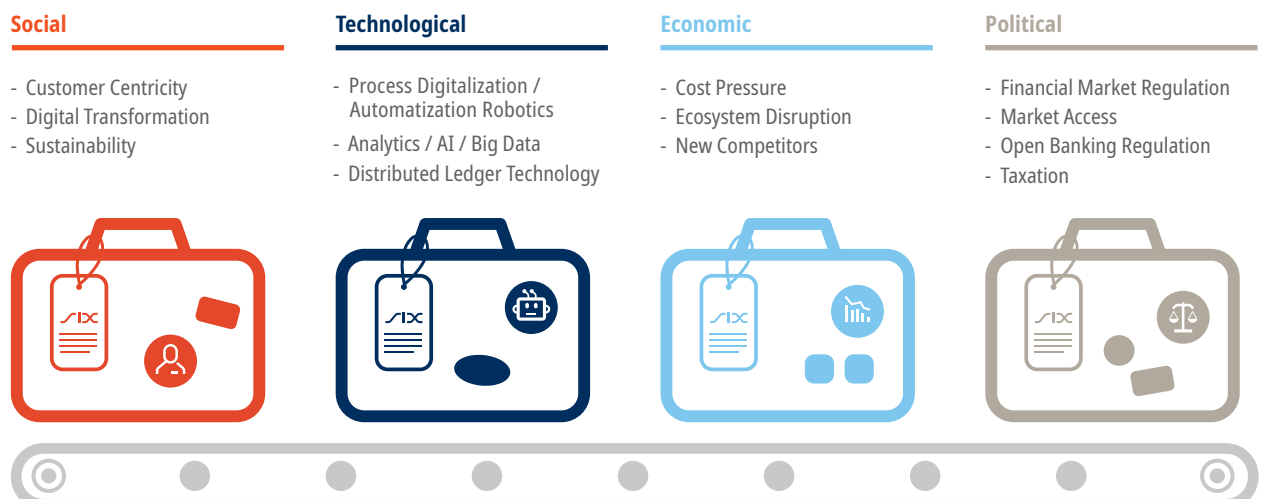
Social

- Customer Centricity
- Digital Transformation
- Sustainability

Technological

- Process Digitalization / Automatization Robotics
- Analytics / AI / Big Data
- Distributed Ledger Technology

Economic

- Cost Pressure
- Ecosystem Disruption
- New Competitors

Political

- Financial Market Regulation
- Market Access
- Open Banking Regulation
- Taxation

SIX

SIX

SIX

SIX